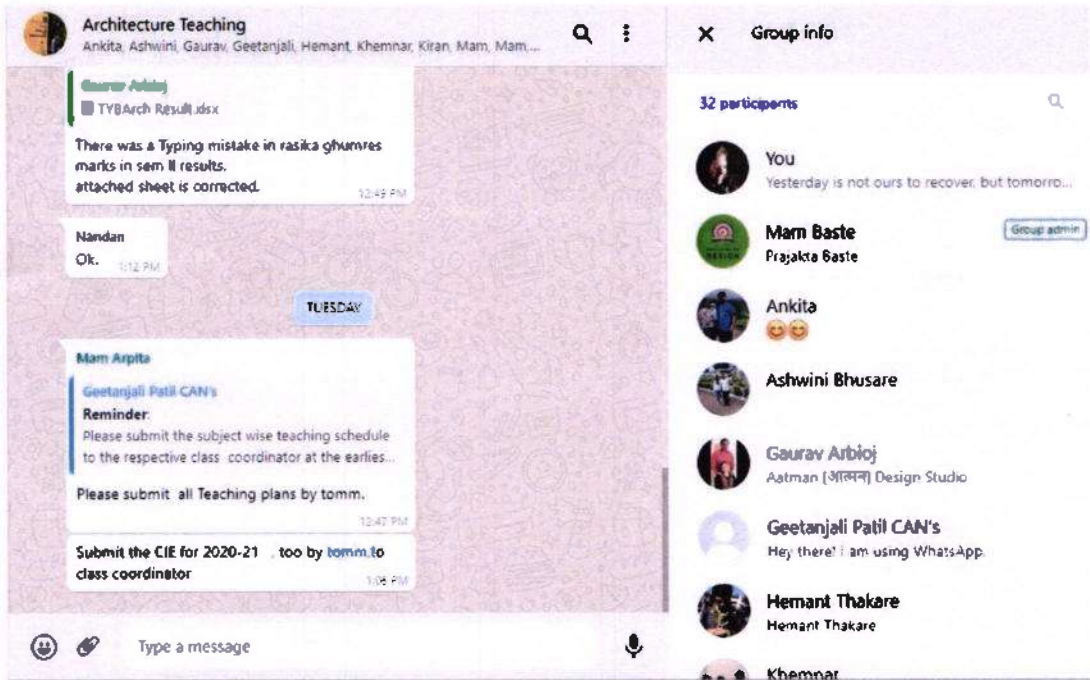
Architecture Teaching
Ankita, Ashwini, Gaurav, Geetanjali, Hemant, Khemnar, Kiran, Mam, Mam...

Gaurav Arbioj
TYBArch Result.xlsx

There was a Typing mistake in rasika ghumres marks in sem II results.
attached sheet is corrected.
12:49 PM

Nandan
Ok.
1:12 PM

TUESDAY

Mam Arpita
Geetanjali Patil CAN's
Reminder:
Please submit the subject wise teaching schedule to the respective class coordinator at the earlies...

Please submit all Teaching plans by tomm.
12:47 PM

Submit the CIE for 2020-21 too by tomm.to class coordinator
1:08 PM

Type a message

Group info

32 participants

You
Yesterday is not ours to recover, but tomorro...

Mam Baste
Group admin
Prajakta Baste

Ankita
😊😊

Ashwini Bhusare

Gaurav Arbioj
Aatman (आत्मन) Design Studio

Geetanjali Patil CAN's
Hey there! I am using WhatsApp.

Hemant Thakare
Hemant Thakare

Khemnar